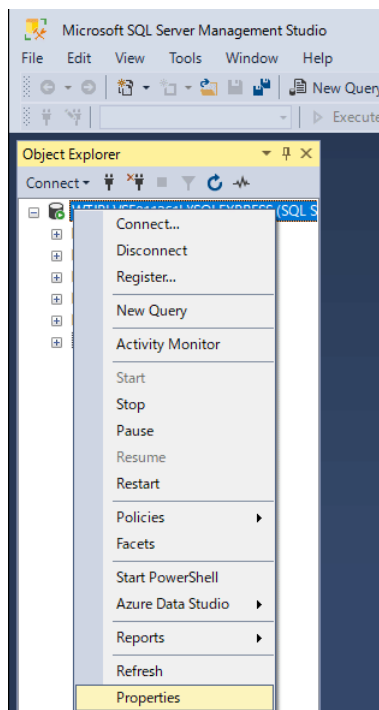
Microsoft SQL Server Management Studio

File Edit View Tools Window Help

New Query

Execute

Object Explorer

Connect

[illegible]\SQLEXPRESS (SQL S

Connect...
Disconnect
Register...
New Query
Activity Monitor
Start
Stop
Pause
Resume
Restart
Policies
Facets
Start PowerShell
Azure Data Studio
Reports
Refresh
Properties